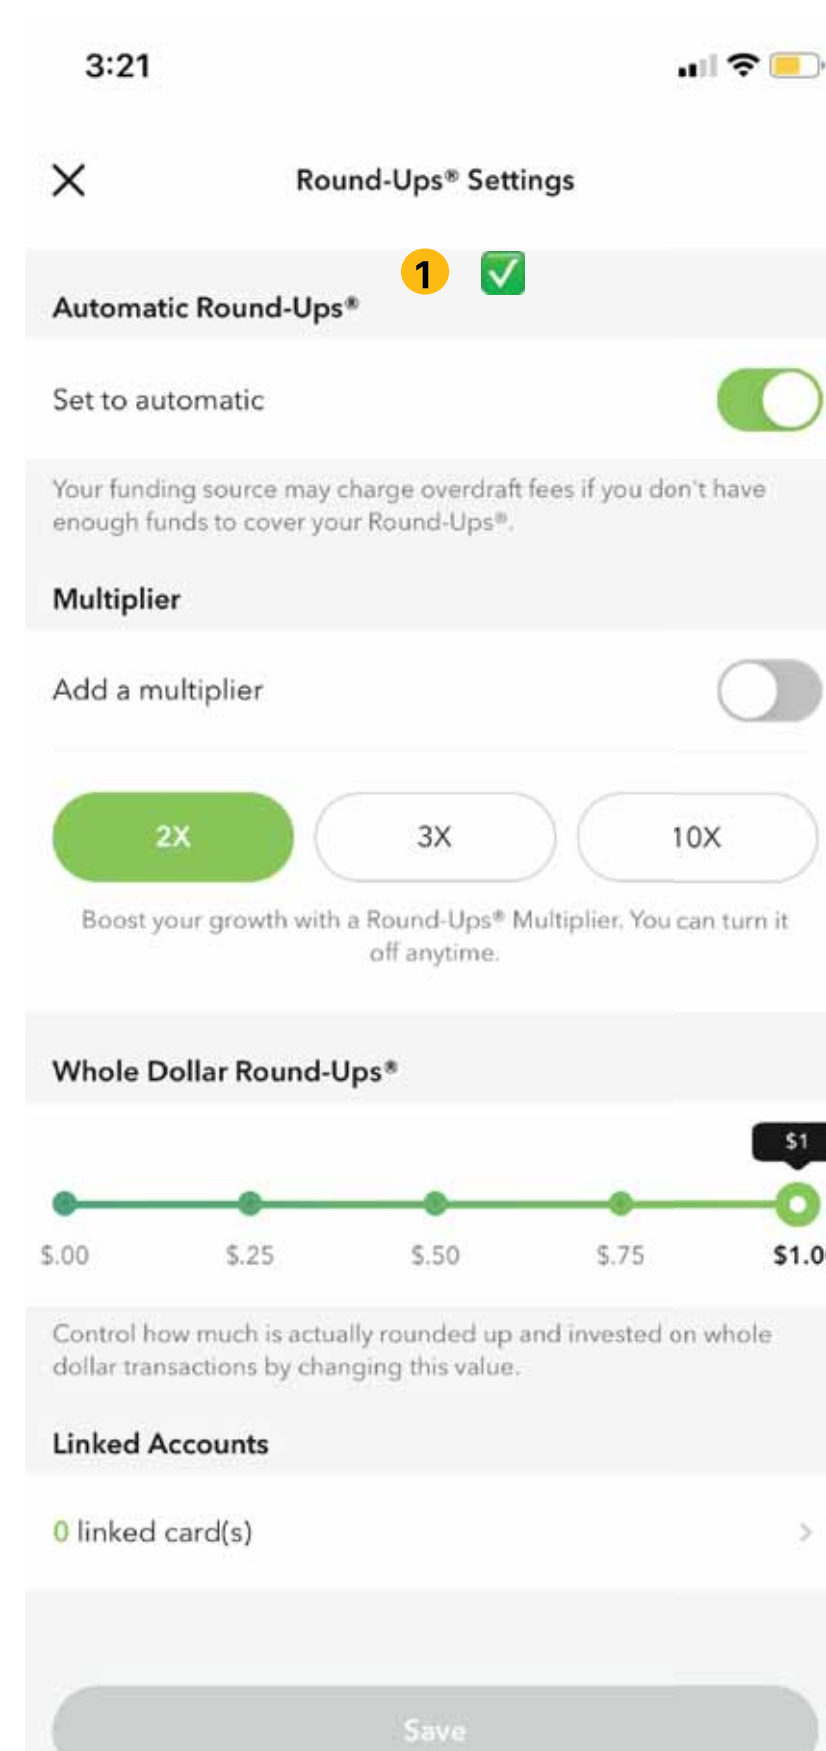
3:21

Round-Ups® Settings

1

Automatic Round-Ups®

Set to automatic

Your funding source may charge overdraft fees if you don't have enough funds to cover your Round-Ups®.

Multiplier

Add a multiplier

2X 3X 10X

Boost your growth with a Round-Ups® Multiplier. You can turn it off anytime.

Whole Dollar Round-Ups®

$1

$.00 $.25 $.50 $.75 $1.0

Control how much is actually rounded up and invested on whole dollar transactions by changing this value.

Linked Accounts

0 linked card(s)

Save